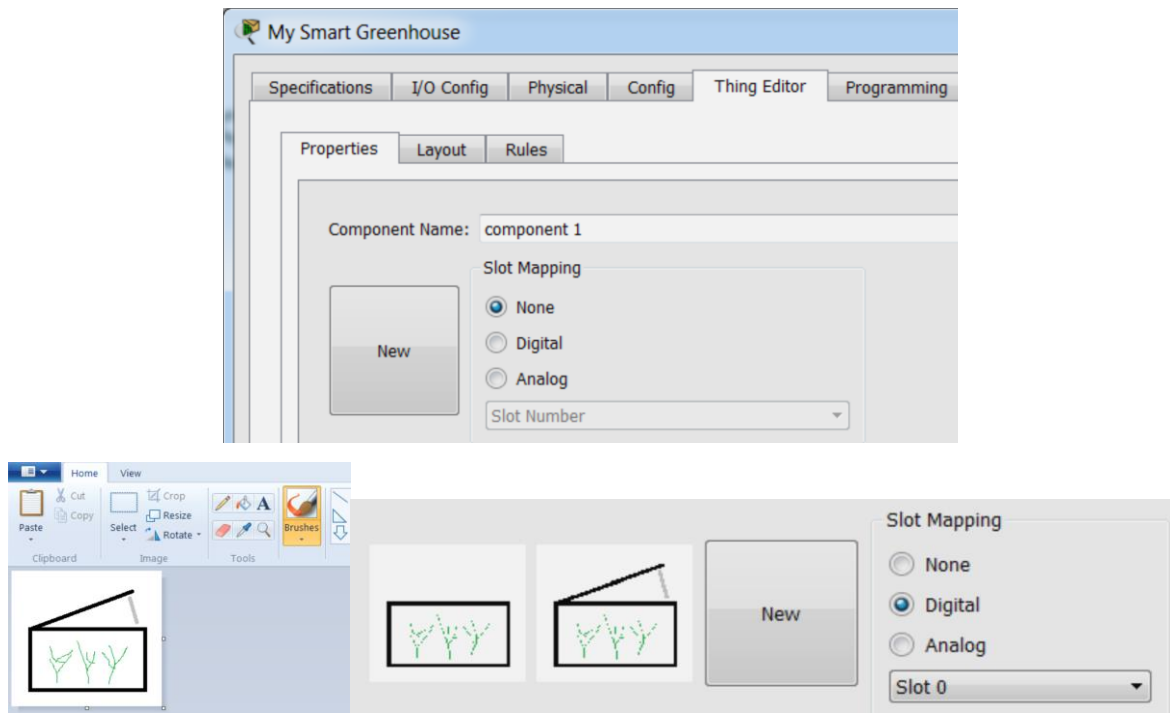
My Smart Greenhouse

Specifications | I/O Config | Physical | Config | Thing Editor | Programming

Properties | Layout | Rules

Component Name: component 1

New

Slot Mapping
None
Digital
Analog
Slot Number

Home View

Cut
Copy
Paste
Clipboard

Select
Crop
Resize
Rotate
Image

A
Tools

Brushes

New

Slot Mapping
None
Digital
Analog
Slot 0